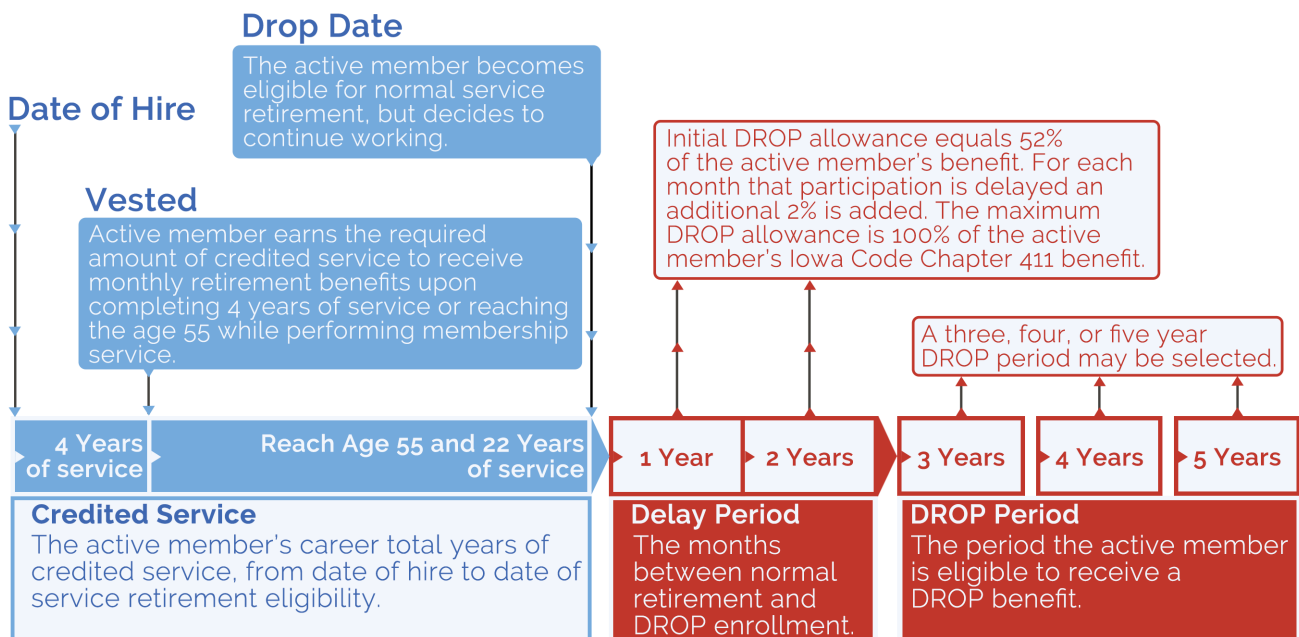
Drop Date

The active member becomes eligible for normal service retirement, but decides to continue working.

Date of Hire

Initial DROP allowance equals 52% of the active member's benefit. For each month that participation is delayed an additional 2% is added. The maximum DROP allowance is 100% of the active member's Iowa Code Chapter 411 benefit.

Vested

Active member earns the required amount of credited service to receive monthly retirement benefits upon completing 4 years of service or reaching the age 55 while performing membership service.

A three, four, or five year DROP period may be selected.

4 Years of service

Reach Age 55 and 22 Years of service

1 Year

2 Years

3 Years

4 Years

5 Years

Credited Service

The active member's career total years of credited service, from date of hire to date of service retirement eligibility.

Delay Period

The months between normal retirement and DROP enrollment.

DROP Period

The period the active member is eligible to receive a DROP benefit.